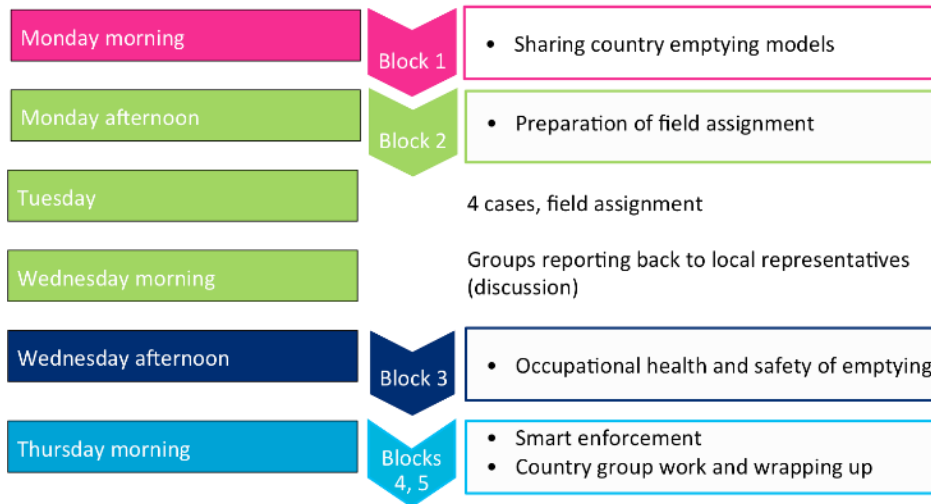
Monday morning

Block 1

- Sharing country emptying models

Monday afternoon

Block 2

- Preparation of field assignment

Tuesday

4 cases, field assignment

Wednesday morning

Groups reporting back to local representatives (discussion)

Wednesday afternoon

Block 3

- Occupational health and safety of emptying

Thursday morning

Blocks 4, 5

- Smart enforcement
- Country group work and wrapping up